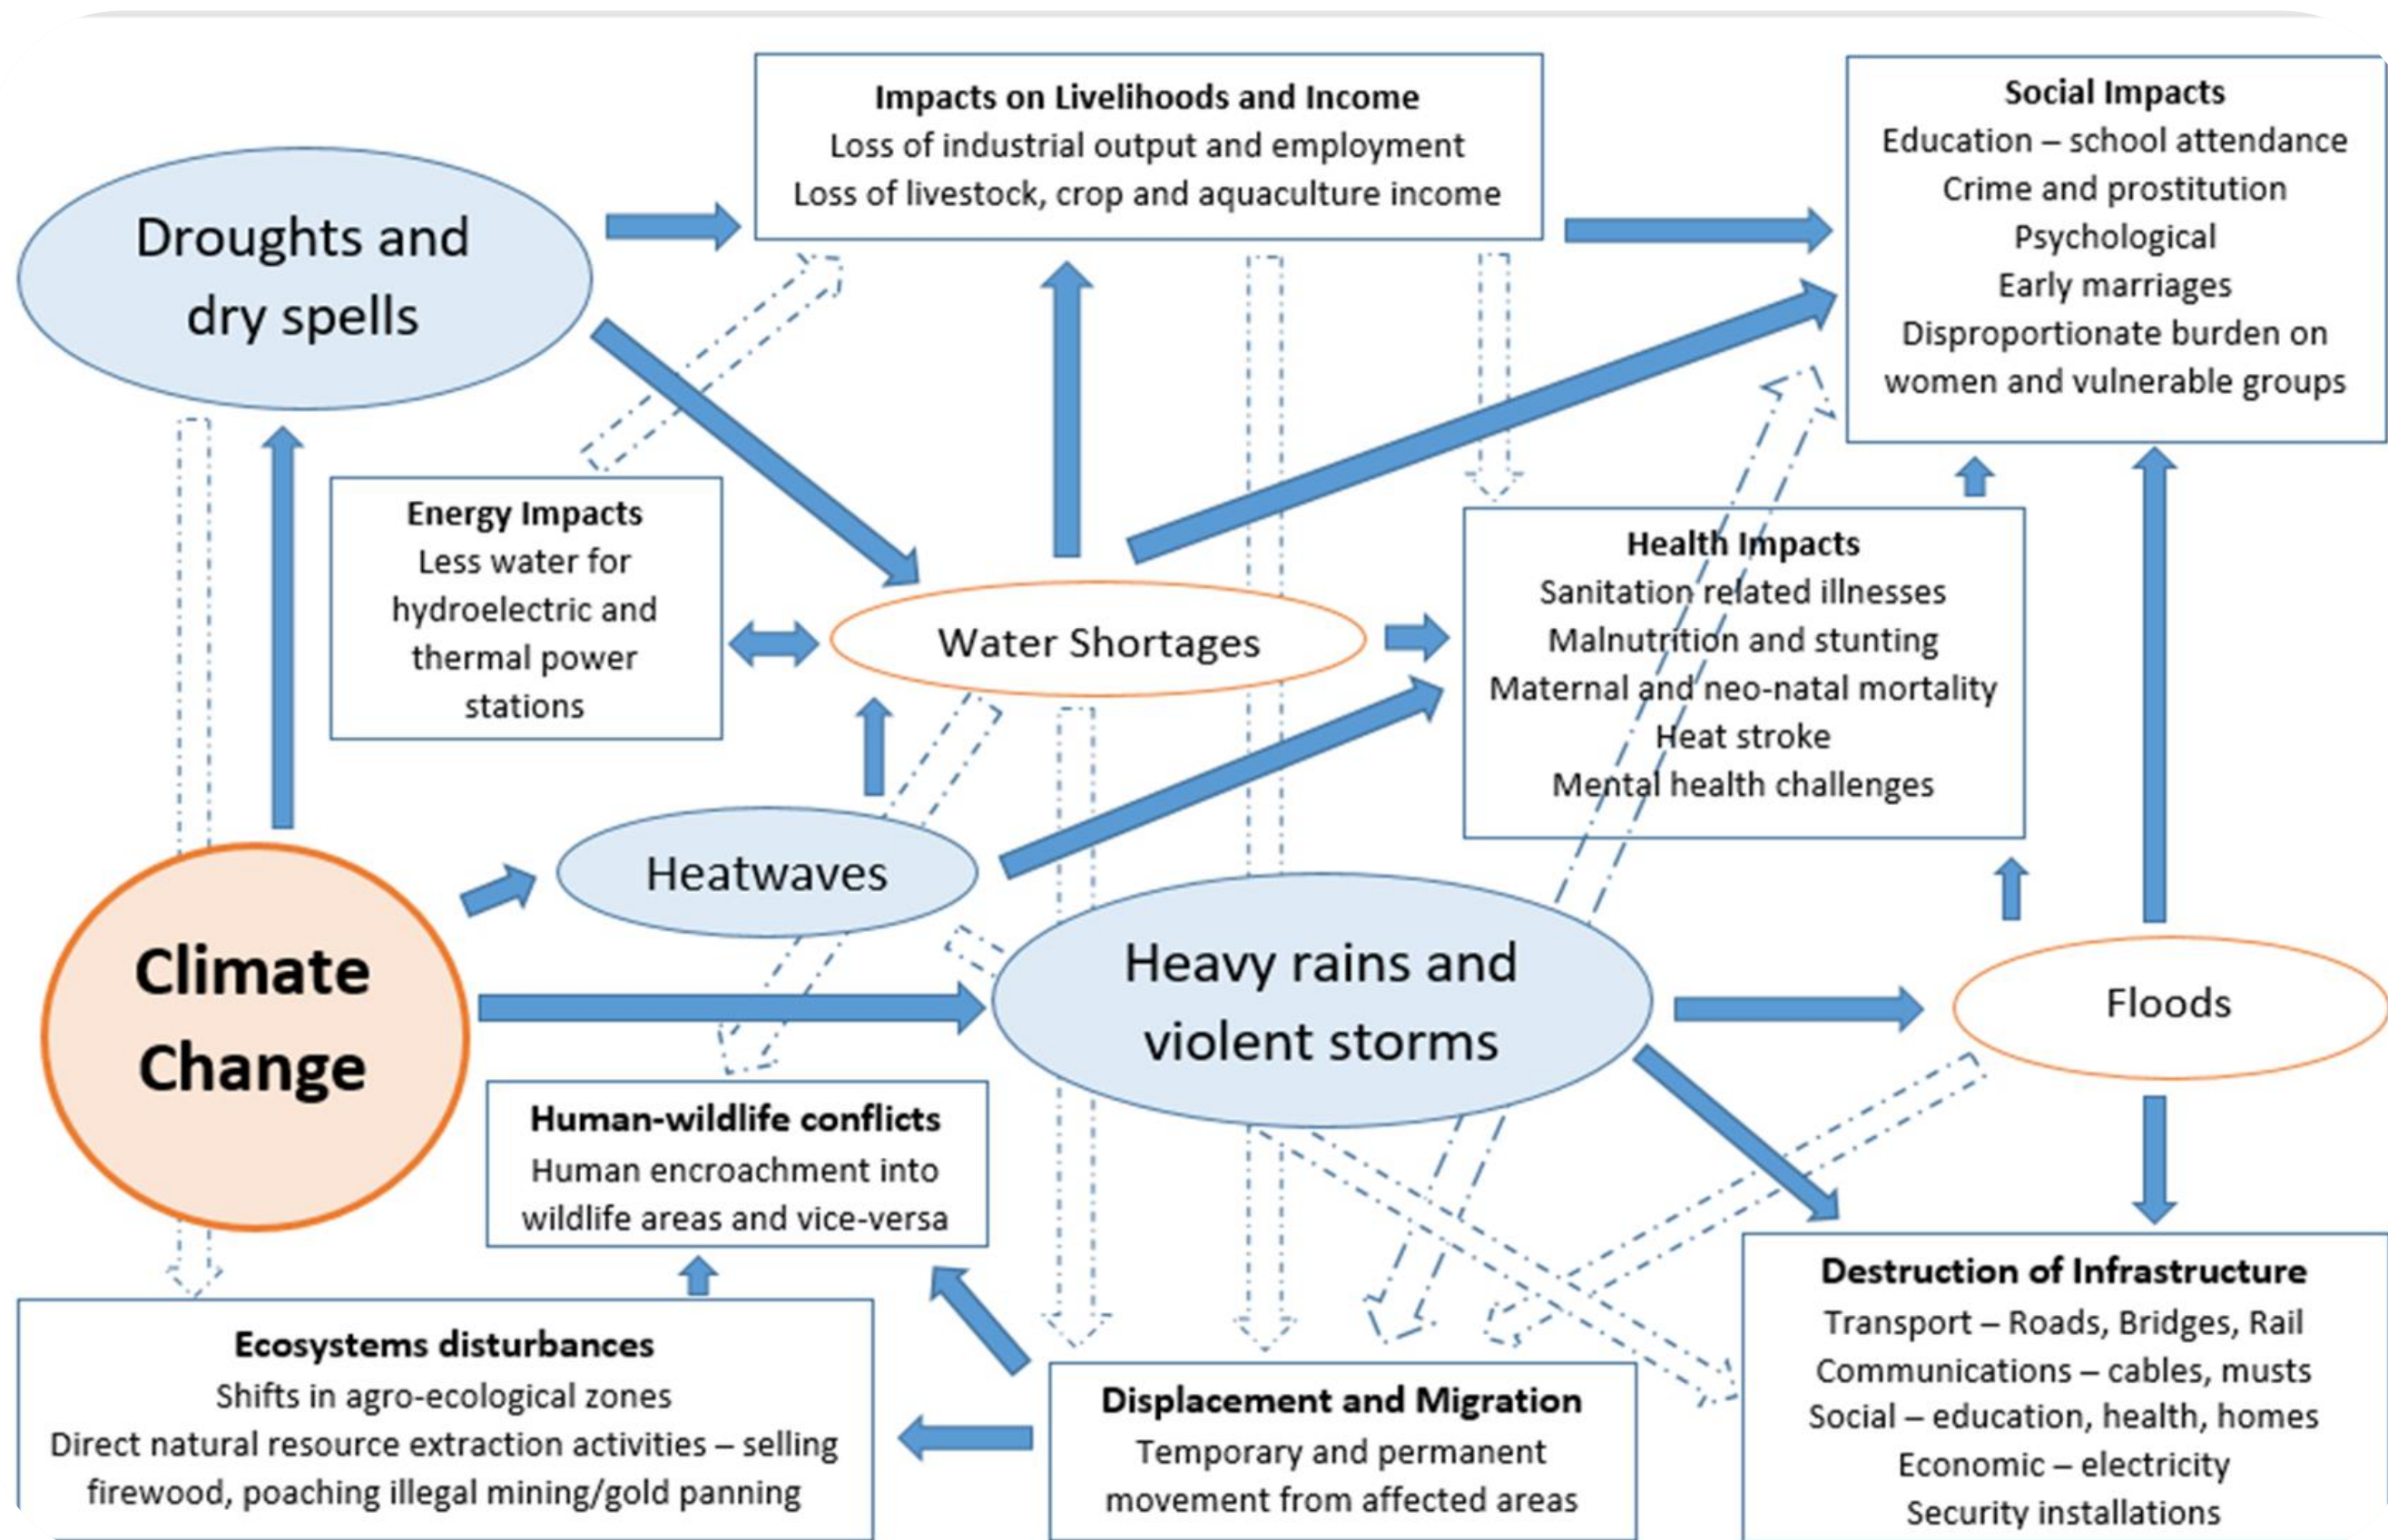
Impacts on Livelihoods and Income
Loss of industrial output and employment
Loss of livestock, crop and aquaculture income

Social Impacts
Education – school attendance
Crime and prostitution
Psychological
Early marriages
Disproportionate burden on women and vulnerable groups

Droughts and dry spells

Energy Impacts
Less water for hydroelectric and thermal power stations

Water Shortages

Health Impacts
Sanitation related illnesses
Malnutrition and stunting
Maternal and neo-natal mortality
Heat stroke
Mental health challenges

Heatwaves

Climate Change

Heavy rains and violent storms

Floods

Human-wildlife conflicts
Human encroachment into wildlife areas and vice-versa

Destruction of Infrastructure
Transport – Roads, Bridges, Rail
Communications – cables, musts
Social – education, health, homes
Economic – electricity
Security installations

Ecosystems disturbances
Shifts in agro-ecological zones
Direct natural resource extraction activities – selling firewood, poaching illegal mining/gold panning

Displacement and Migration
Temporary and permanent movement from affected areas